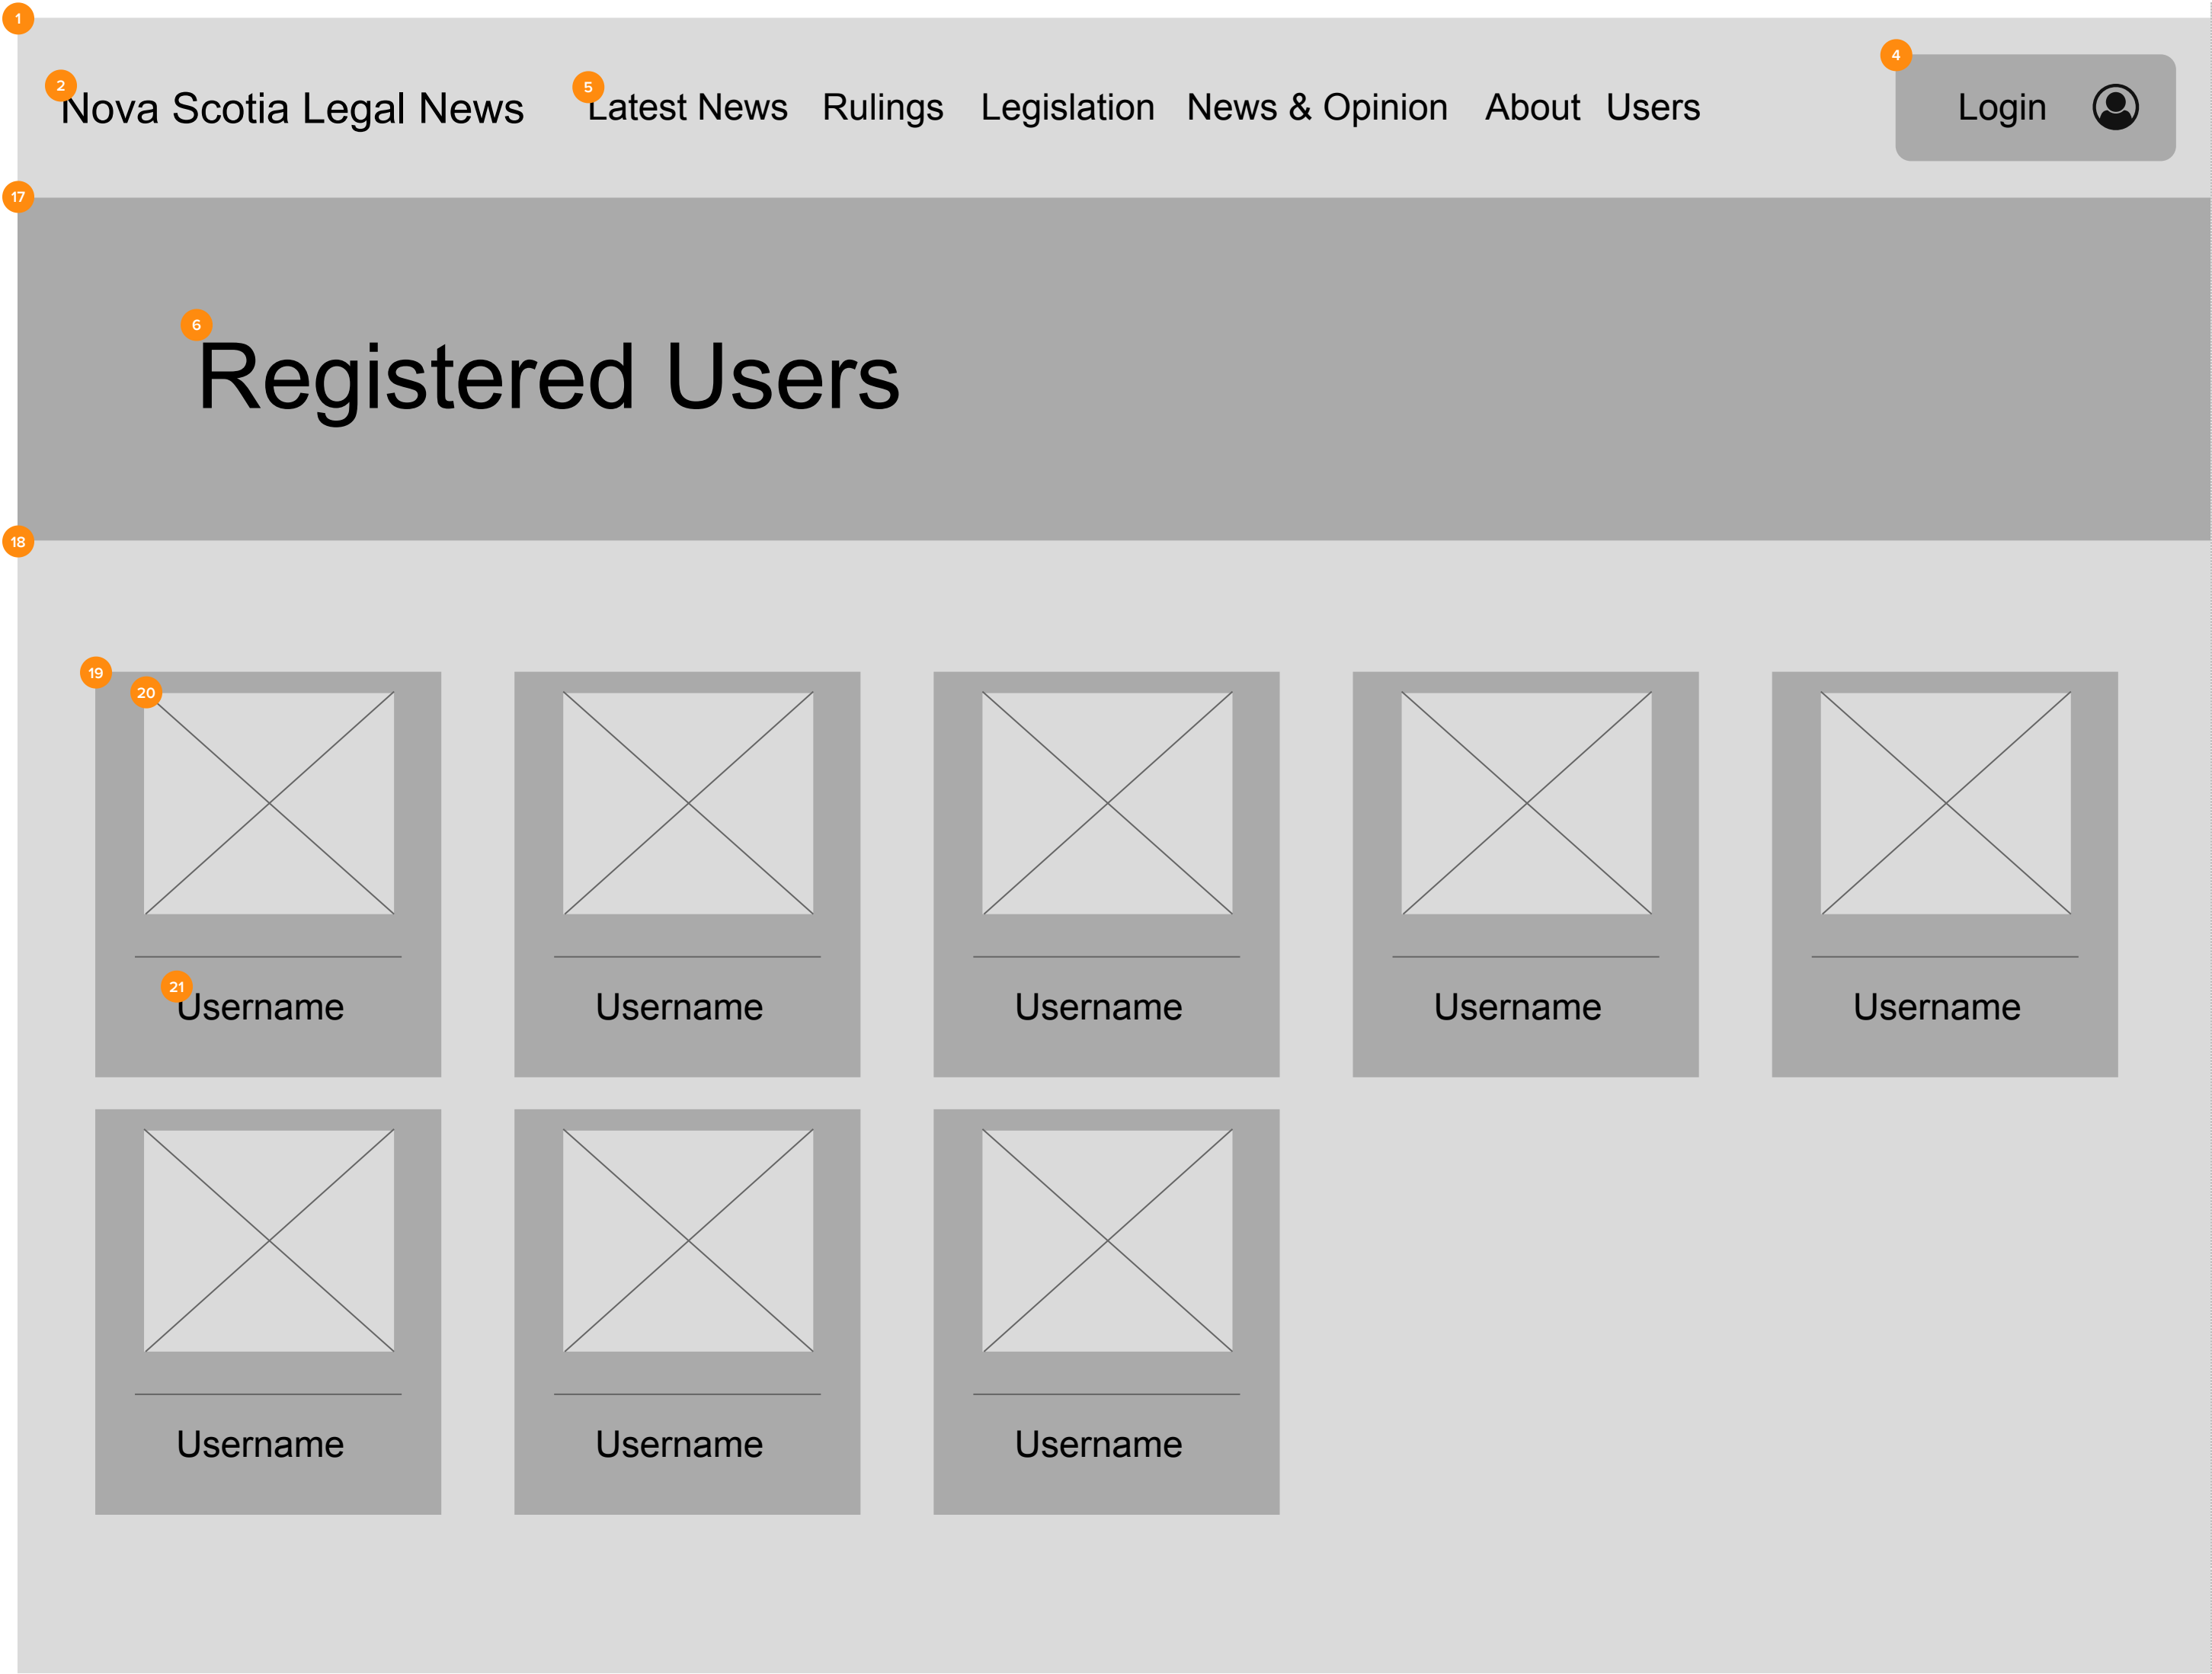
1

2 Nova Scotia Legal News

5 Latest News Rulings Legislation News & Opinion About Users

4 Login

17

6 Registered Users

18

19 20

21 Username

Username

Username

Username

Username

Username

Username

Username